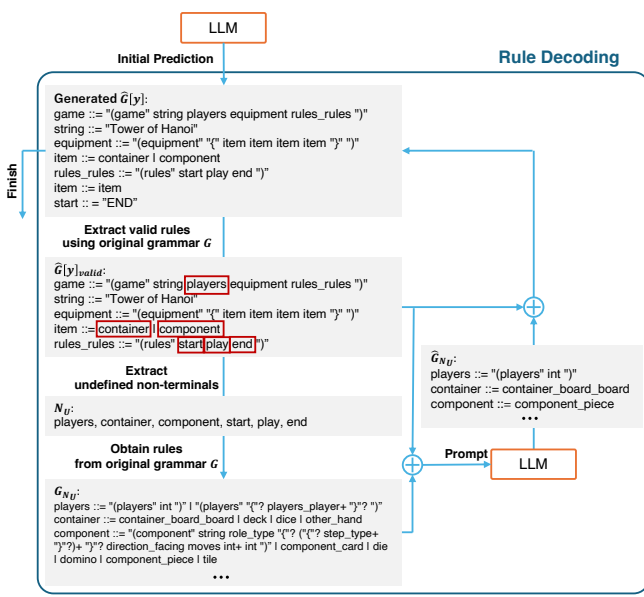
LLM

Initial Prediction

Rule Decoding

Finish

Generated $\hat{G}[y]$:
game ::= "(game" string players equipment rules_rules ")"
string ::= "Tower of Hanoi"
equipment ::= "(equipment" "{" item item item item "}" ")"
item ::= container | component
rules_rules ::= "(rules" start play end ")"
item ::= item
start :: = "END"

Extract valid rules using original grammar $G$

$\hat{G}[y]_{valid}$:
game ::= "(game" string players equipment rules_rules ")"
string ::= "Tower of Hanoi"
equipment ::= "(equipment" "{" item item item item "}" ")"
item ::= container | component
rules_rules ::= "(rules" start play end ")"

Extract undefined non-terminals

$N_U$:
players, container, component, start, play, end

Obtain rules from original grammar $G$

$G_{N_U}$:
players ::= "(players" int ")" | "(players" "{"? players_player+ "}"? ")"
container ::= container_board_board | deck | dice | other_hand
component ::= "(component" string role_type "{"? ("{"? step_type+ "}"?)+ "}"? direction_facing moves int+ int ")" | component_card | die | domino | component_piece | tile
• • •

$\hat{G}_{N_U}$:
players ::= "(players" int ")"
container ::= container_board_board
component ::= component_piece
• • •

Prompt

LLM